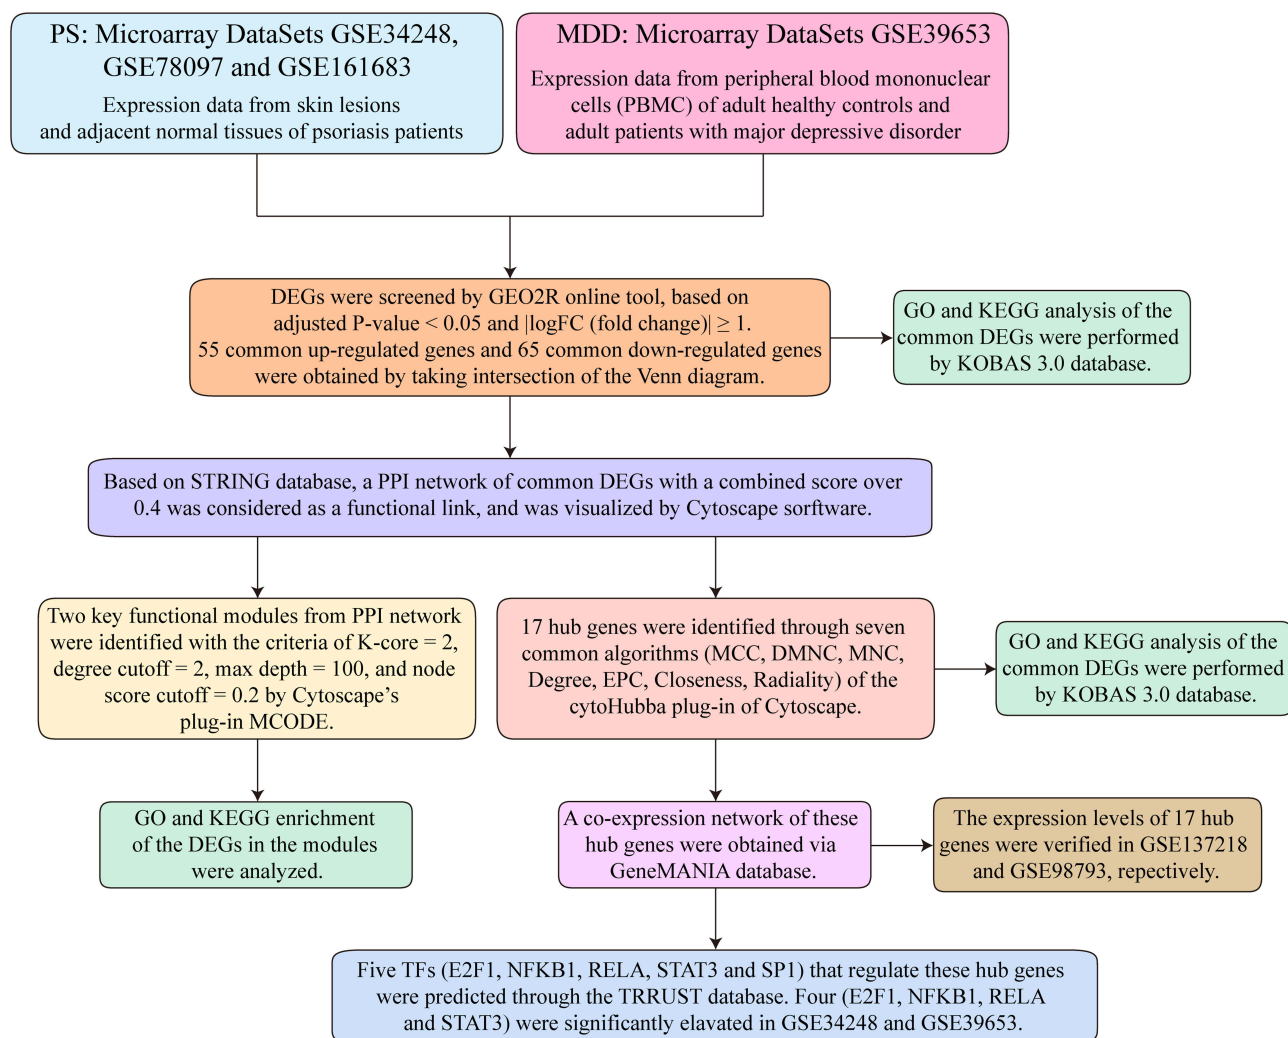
PS: Microarray DataSets GSE34248, GSE78097 and GSE161683

Expression data from skin lesions and adjacent normal tissues of psoriasis patients

MDD: Microarray DataSets GSE39653

Expression data from peripheral blood mononuclear cells (PBMC) of adult healthy controls and adult patients with major depressive disorder

DEGs were screened by GEO2R online tool, based on adjusted P-value < 0.05 and |logFC (fold change)| ≥ 1. 55 common up-regulated genes and 65 common down-regulated genes were obtained by taking intersection of the Venn diagram.

GO and KEGG analysis of the common DEGs were performed by KOBAS 3.0 database.

Based on STRING database, a PPI network of common DEGs with a combined score over 0.4 was considered as a functional link, and was visualized by Cytoscape sorftware.

Two key functional modules from PPI network were identified with the criteria of K-core = 2, degree cutoff = 2, max depth = 100, and node score cutoff = 0.2 by Cytoscape's plug-in MCODE.

17 hub genes were identified through seven common algorithms (MCC, DMNC, MNC, Degree, EPC, Closeness, Radiality) of the cytoHubba plug-in of Cytoscape.

GO and KEGG analysis of the common DEGs were performed by KOBAS 3.0 database.

GO and KEGG enrichment of the DEGs in the modules were analyzed.

A co-expression network of these hub genes were obtained via GeneMANIA database.

The expression levels of 17 hub genes were verified in GSE137218 and GSE98793, repectively.

Five TFs (E2F1, NFKB1, RELA, STAT3 and SP1) that regulate these hub genes were predicted through the TRRUST database. Four (E2F1, NFKB1, RELA and STAT3) were significantly elavated in GSE34248 and GSE39653.